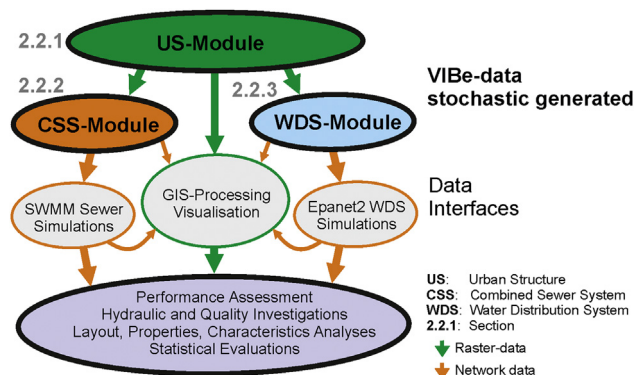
2.2.1
US-Module

2.2.2
CSS-Module

2.2.3
WDS-Module

VIBe-data stochastic generated

SWMM Sewer Simulations

GIS-Processing Visualisation

Epanet2 WDS Simulations

Data Interfaces

Performance Assessment
Hydraulic and Quality Investigations
Layout, Properties, Characteristics Analyses
Statistical Evaluations

**US**: Urban Structure
**CSS**: Combined Sewer System
**WDS**: Water Distribution System
**2.2.1**: Section
Raster-data
Network data